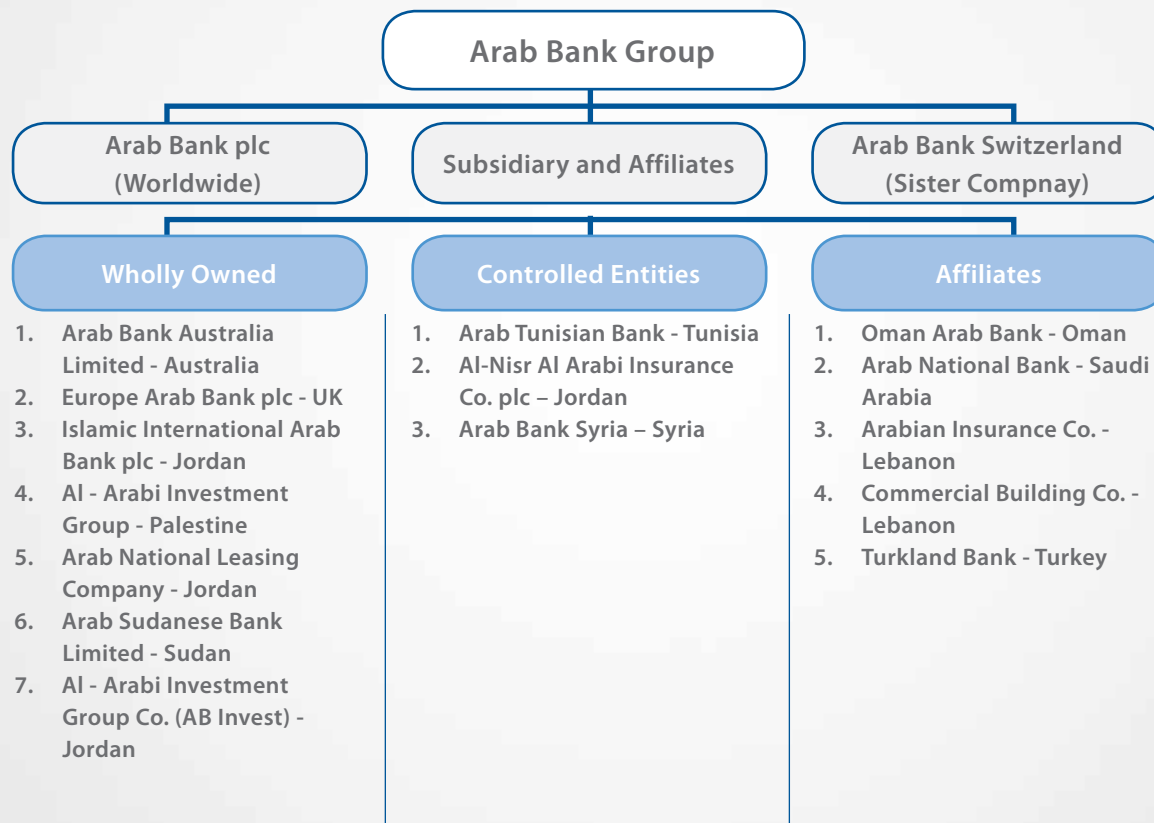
Arab Bank Group

Arab Bank plc (Worldwide)

Subsidiary and Affiliates

Arab Bank Switzerland (Sister Compnay)

Wholly Owned

1. Arab Bank Australia Limited - Australia
2. Europe Arab Bank plc - UK
3. Islamic International Arab Bank plc - Jordan
4. Al - Arabi Investment Group - Palestine
5. Arab National Leasing Company - Jordan
6. Arab Sudanese Bank Limited - Sudan
7. Al - Arabi Investment Group Co. (AB Invest) - Jordan

Controlled Entities

1. Arab Tunisian Bank - Tunisia
2. Al-Nisr Al Arabi Insurance Co. plc – Jordan
3. Arab Bank Syria – Syria

Affiliates

1. Oman Arab Bank - Oman
2. Arab National Bank - Saudi Arabia
3. Arabian Insurance Co. - Lebanon
4. Commercial Building Co. - Lebanon
5. Turkland Bank - Turkey